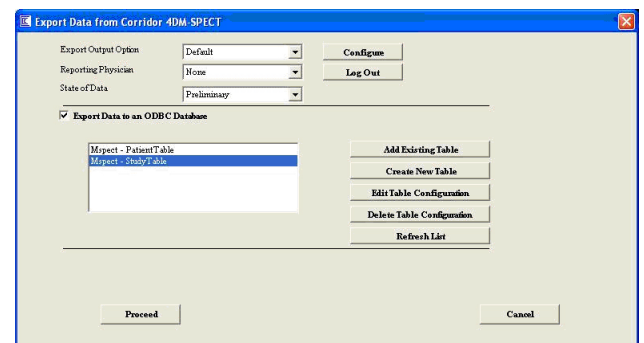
Export Data from Corridor 4DM-SPECT

Export Output Option
Default
Configure

Reporting Physician
None
Log Out

State of Data
Preliminary

Export Data to an ODBC Database

Mspect - PatientTable
Mspect - StudyTable

Add Existing Table
Create New Table
Edit Table Configuration
Delete Table Configuration
Refresh List

Proceed
Cancel